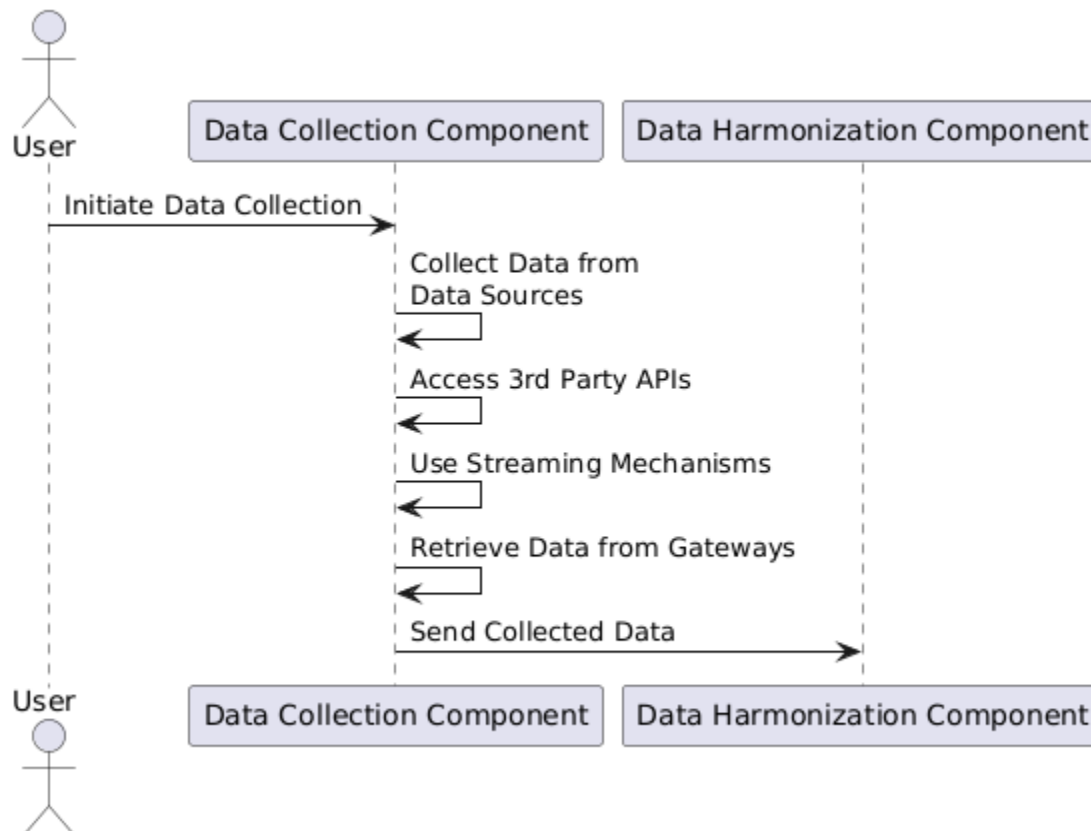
User

Data Collection Component

Data Harmonization Component

Initiate Data Collection

Collect Data from
Data Sources

Access 3rd Party APIs

Use Streaming Mechanisms

Retrieve Data from Gateways

Send Collected Data

User

Data Collection Component

Data Harmonization Component